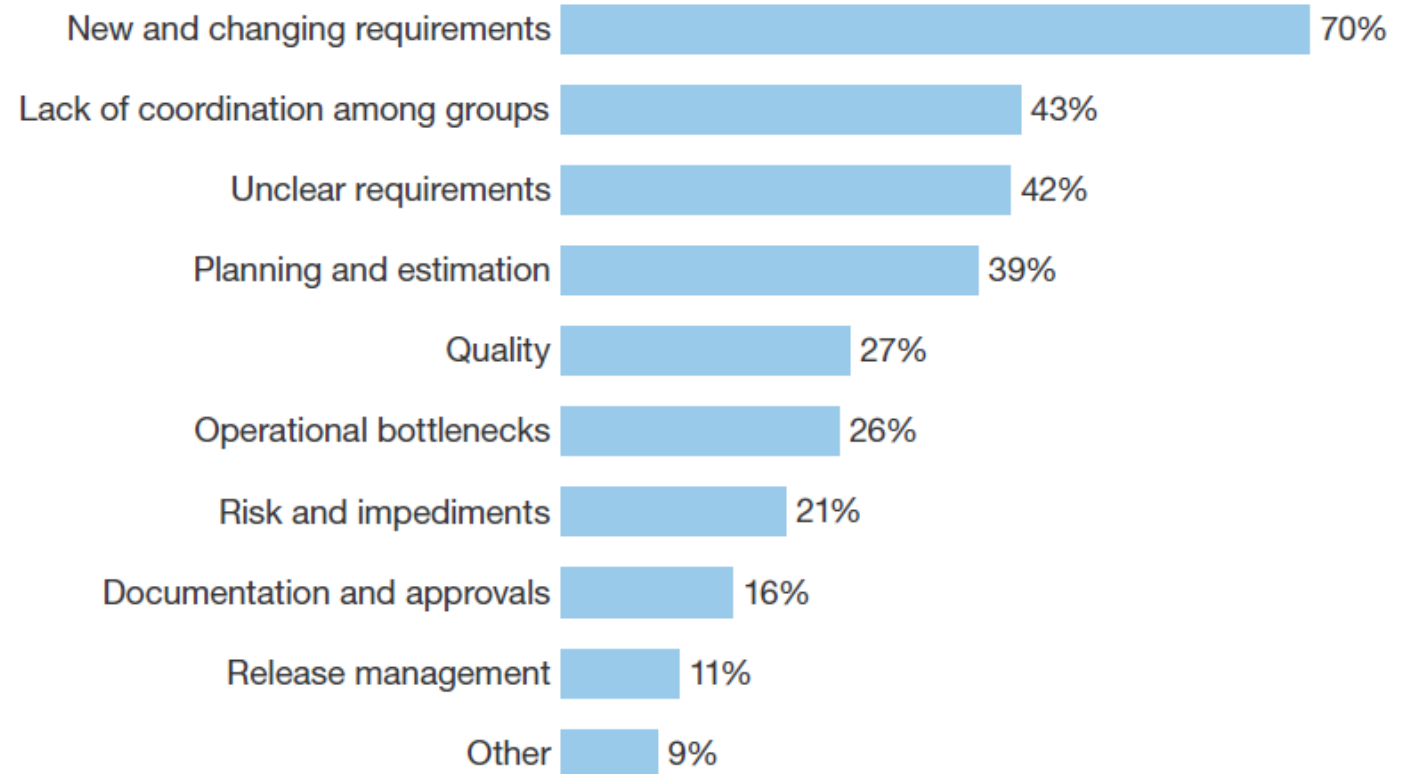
New and changing requirements 70%

Lack of coordination among groups 43%

Unclear requirements 42%

Planning and estimation 39%

Quality 27%

Operational bottlenecks 26%

Risk and impediments 21%

Documentation and approvals 16%

Release management 11%

Other 9%